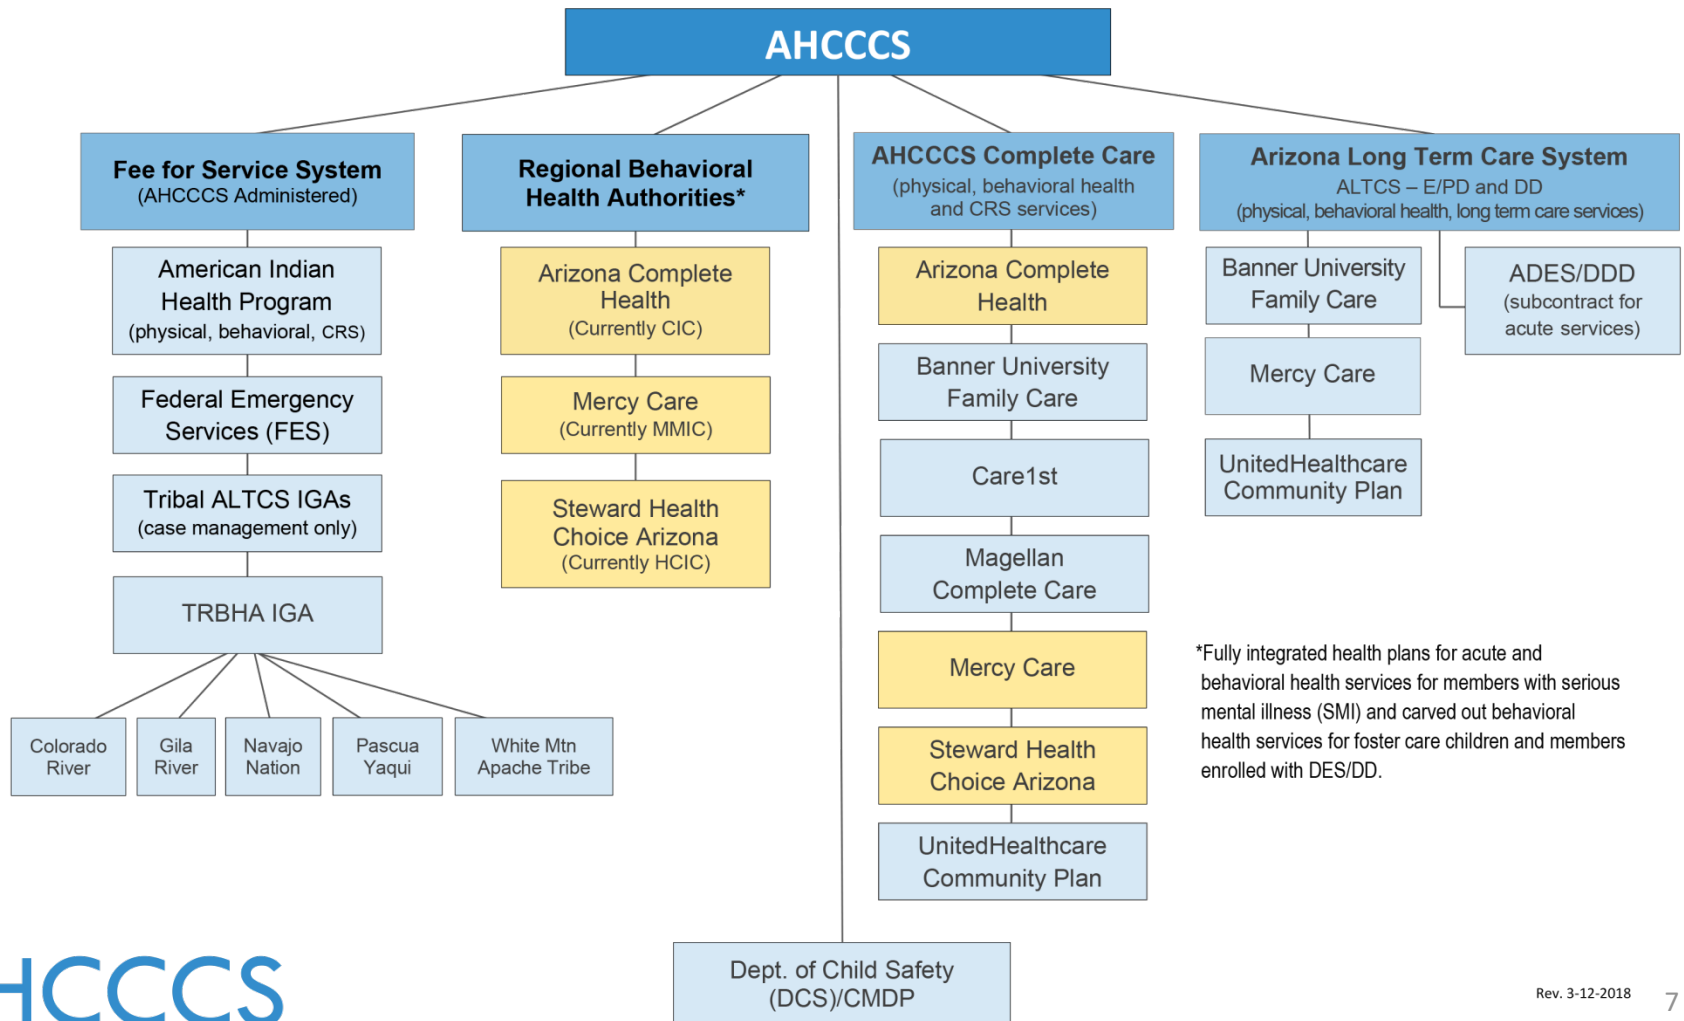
AHCCCS

Fee for Service System
(AHCCCS Administered)

American Indian Health Program
(physical, behavioral, CRS)

Federal Emergency Services (FES)

Tribal ALTCS IGAs
(case management only)

TRBHA IGA

Colorado River

Gila River

Navajo Nation

Pascua Yaqui

White Mtn Apache Tribe

Regional Behavioral Health Authorities*

Arizona Complete Health
(Currently CIC)

Mercy Care
(Currently MMIC)

Steward Health Choice Arizona
(Currently HCIC)

AHCCCS Complete Care
(physical, behavioral health and CRS services)

Arizona Complete Health

Banner University Family Care

Care1st

Magellan Complete Care

Mercy Care

Steward Health Choice Arizona

UnitedHealthcare Community Plan

Arizona Long Term Care System
ALTCS – E/PD and DD
(physical, behavioral health, long term care services)

Banner University Family Care

ADES/DDD
(subcontract for acute services)

Mercy Care

UnitedHealthcare Community Plan

*Fully integrated health plans for acute and behavioral health services for members with serious mental illness (SMI) and carved out behavioral health services for foster care children and members enrolled with DES/DD.

Dept. of Child Safety (DCS)/CMDP

HCCCS

Rev. 3-12-2018

7